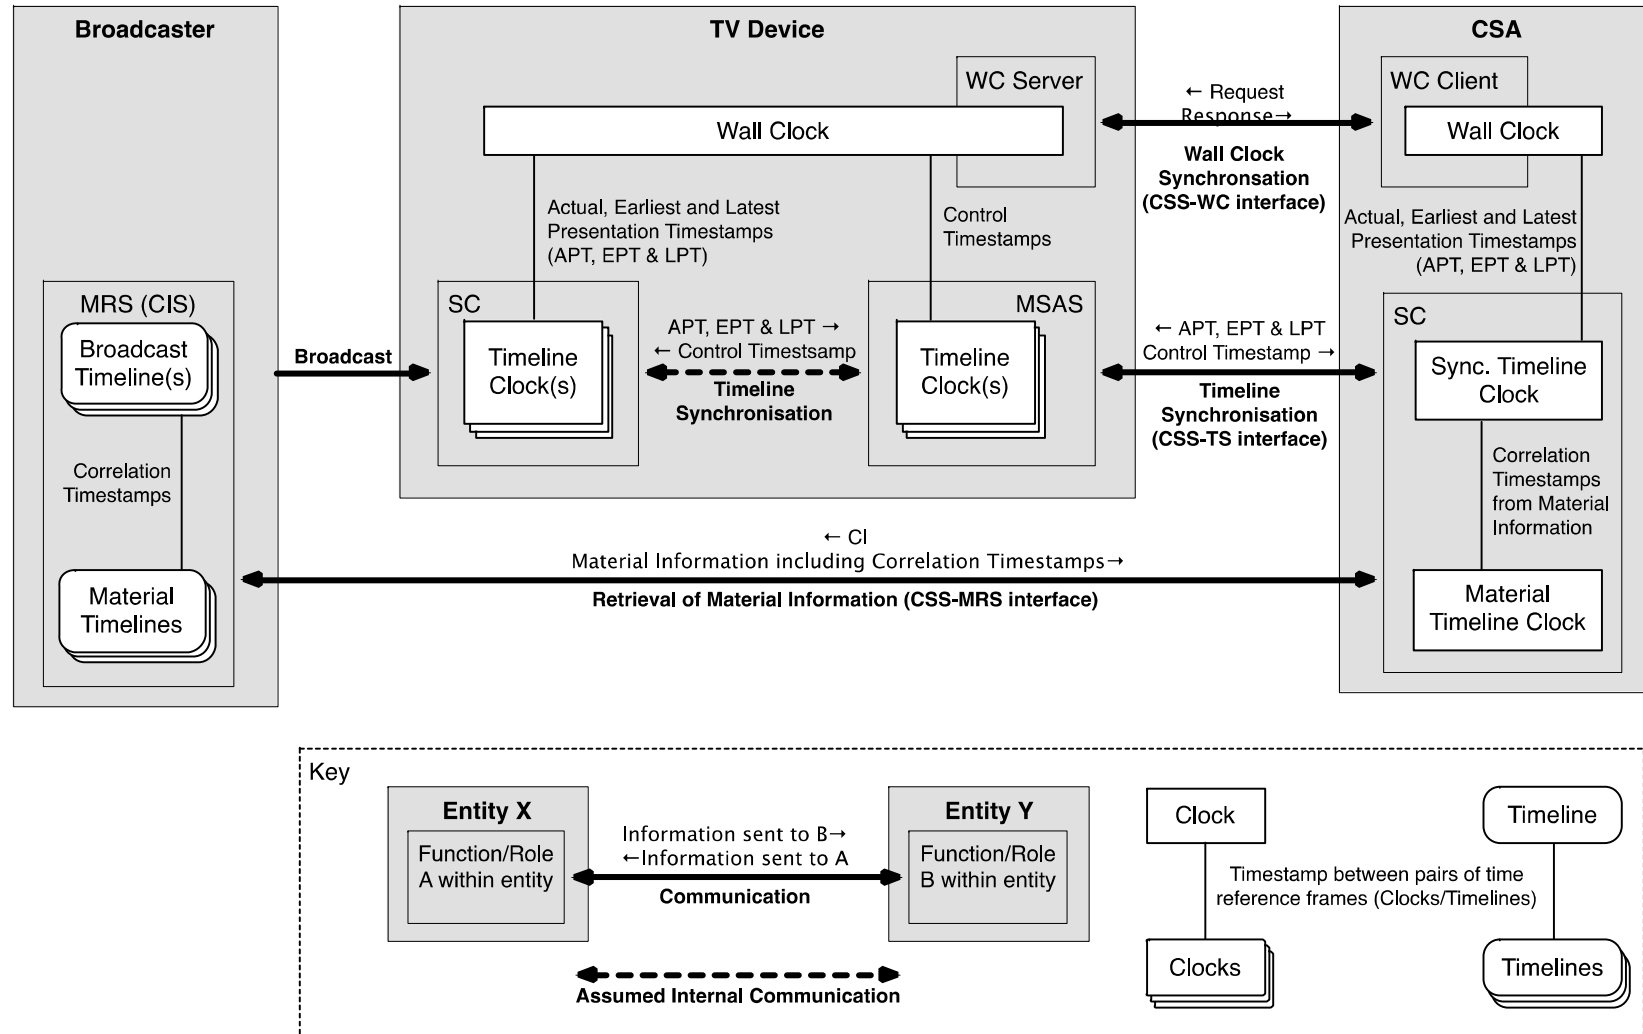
Broadcaster

TV Device

CSA

WC Server

Wall Clock

← Request
Response→

Wall Clock Synchronisation (CSS-WC interface)

WC Client

Wall Clock

Actual, Earliest and Latest Presentation Timestamps (APT, EPT & LPT)

Control Timestamps

Actual, Earliest and Latest Presentation Timestamps (APT, EPT & LPT)

MRS (CIS)

Broadcast Timeline(s)

Broadcast

SC

Timeline Clock(s)

APT, EPT & LPT →
← Control Timestsamp

Timeline Synchronisation

MSAS

Timeline Clock(s)

← APT, EPT & LPT
Control Timestamp →

Timeline Synchronisation (CSS-TS interface)

SC

Sync. Timeline Clock

Correlation Timestamps

Correlation Timestamps from Material Information

← CI
Material Information including Correlation Timestamps→

Retrieval of Material Information (CSS-MRS interface)

Material Timelines

Material Timeline Clock

Key

Entity X

Function/Role A within entity

Information sent to B→
←Information sent to A

Communication

Entity Y

Function/Role B within entity

Clock

Timeline

Timestamp between pairs of time reference frames (Clocks/Timelines)

Clocks

Timelines

Assumed Internal Communication